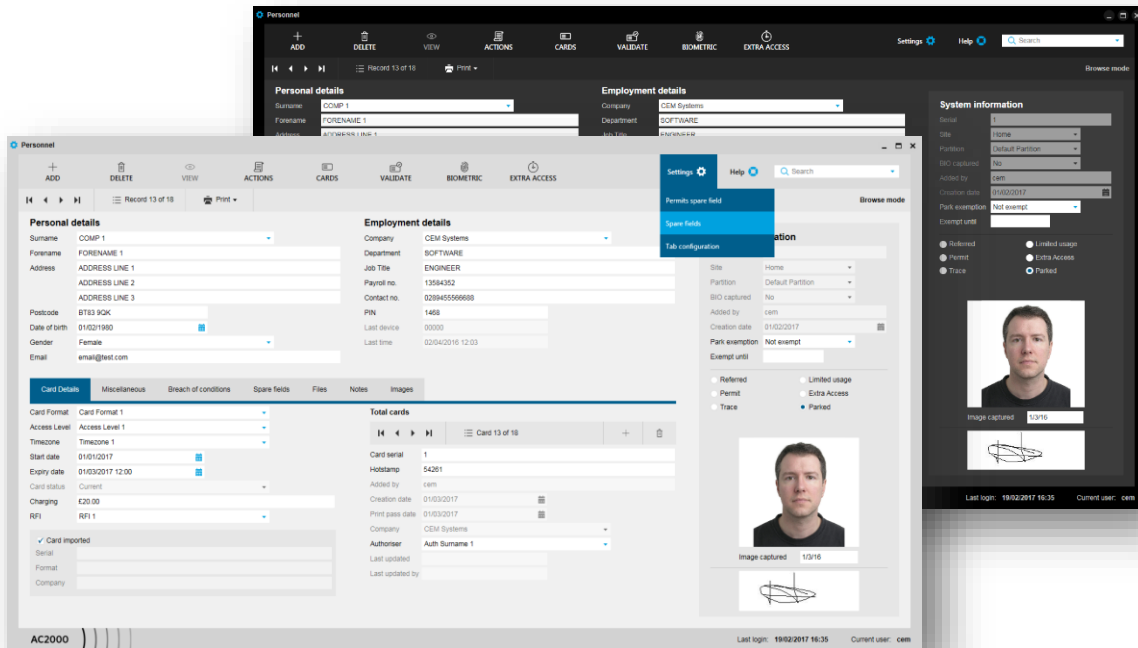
Personnel

ADD DELETE VIEW ACTIONS CARDS VALIDATE BIOMETRIC EXTRA ACCESS Settings Help Search

Record 13 of 18 Print Browse mode

Personal details
Surname COMP 1
Forename FORENAME 1
Address ADDRESS LINE 1

Employment details
Company CEM Systems
Department SOFTWARE
Job Title ENGINEER

System information
Serial 1
Site Home
Partition Default Partition
BIO captured No
Added by cem
Creation date 01/02/2017
Park exemption Not exempt
Exempt until

Referred Limited usage
Permit Extra Access
Trace Parked

Image captured 1/3/16

Last login: 19/02/2017 16:35 Current user: cem

Personnel

ADD DELETE VIEW ACTIONS CARDS VALIDATE BIOMETRIC EXTRA ACCESS Settings Help Search

Record 13 of 18 Print Browse mode

Permits spare field
Spare fields
Tab configuration

Personal details
Surname COMP 1
Forename FORENAME 1
Address ADDRESS LINE 1
ADDRESS LINE 2
ADDRESS LINE 3
Postcode BT83 9QK
Date of birth 01/02/1980
Gender Female
Email email@test.com

Employment details
Company CEM Systems
Department SOFTWARE
Job Title ENGINEER
Payroll no. 13584352
Contact no. 0289455566688
PIN 1468
Last device 00000
Last time 02/04/2016 12:03

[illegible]ation
Site Home
Partition Default Partition
BIO captured No
Added by cem
Creation date 01/02/2017
Park exemption Not exempt
Exempt until

Referred Limited usage
Permit Extra Access
Trace Parked

Image captured 1/3/16

Card Details Miscellaneous Breach of conditions Spare fields Files Notes Images

Card Format Card Format 1
Access Level Access Level 1
Timezone Timezone 1
Start date 01/01/2017
Expiry date 01/03/2017 12:00
Card status Current
Charging £20.00
RFI RFI 1

Card imported
Serial
Format
Company

Total cards
Card 13 of 18
Card serial 1
Hotstamp 54261
Added by cem
Creation date 01/03/2017
Print pass date 01/03/2017
Company CEM Systems
Authoriser Auth Surname 1
Last updated
Last updated by

AC2000

Last login: 19/02/2017 16:35 Current user: cem